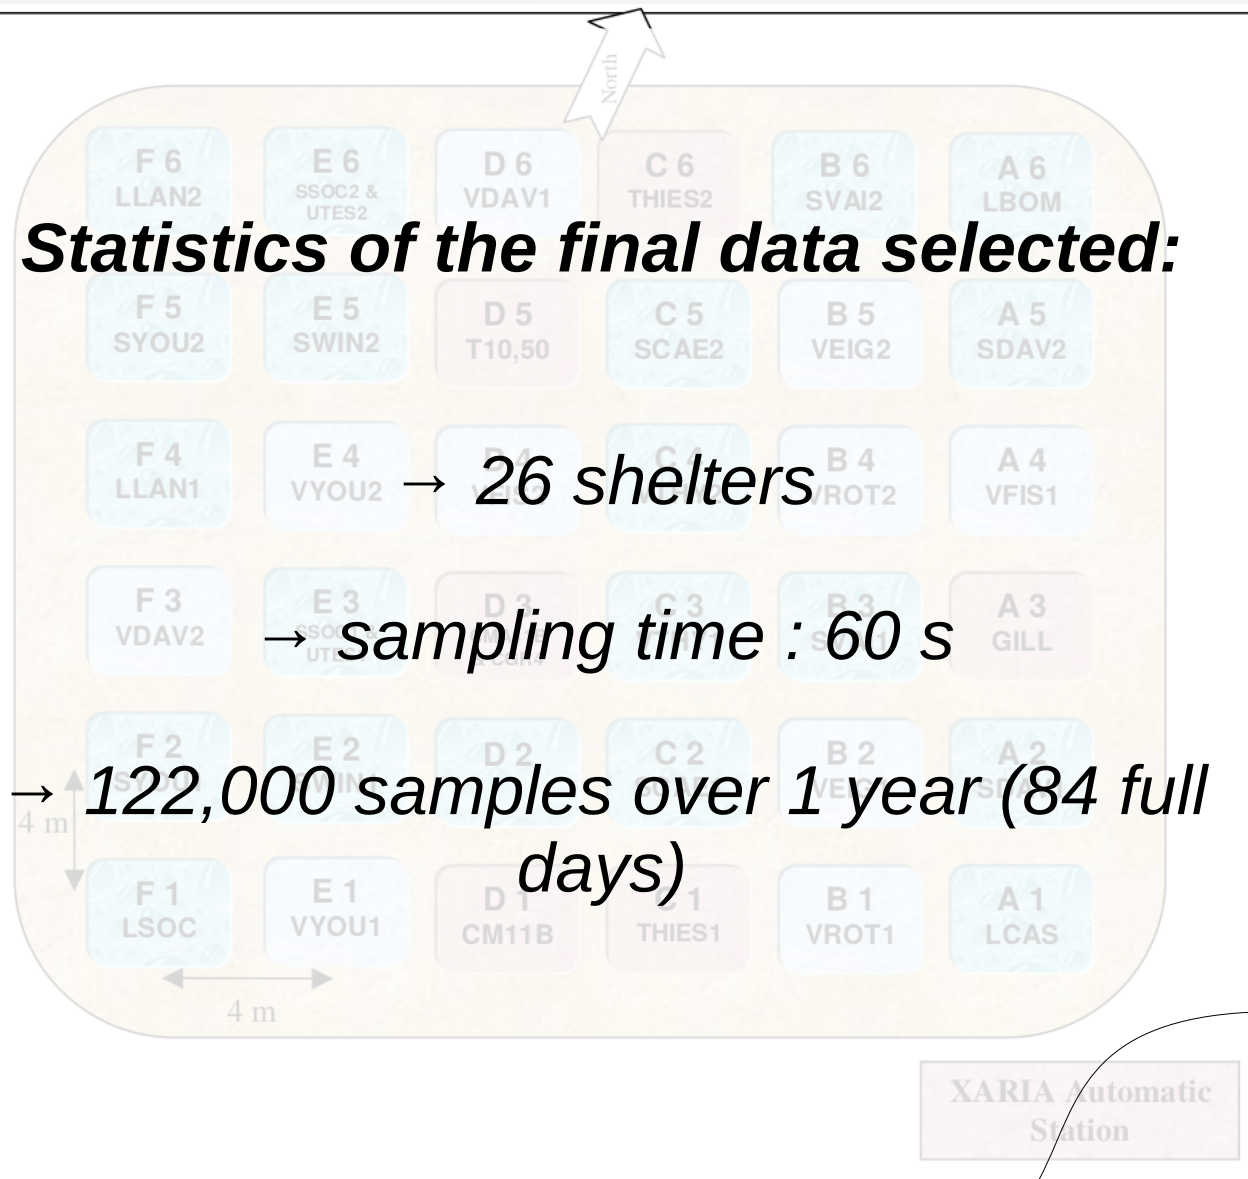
North

F 6
LLAN2

E 6
SSOC2 & UTES2

D 6
VDAV1

C 6
THIES2

B 6
SVAI2

A 6
LBOM

***Statistics of the final data selected:***

F 5
SYOU2

E 5
SWIN2

D 5
T10,50

C 5
SCAE2

B 5
VEIG2

A 5
SDAV2

F 4
LLAN1

E 4
VYOU2

B 4
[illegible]ROT2

A 4
VFIS1

*→ 26 shelters*

F 3
VDAV2

E 3

A 3
GILL

*→ sampling time : 60 s*

F 2

E 2

D 2

C 2

B 2

A 2

*→ 122,000 samples over 1 year (84 full days)*

4 m

F 1
LSOC

E 1
VYOU1

D 1
CM11B

C 1
THIES1

B 1
VROT1

A 1
LCAS

4 m

XARIA Automatic Station